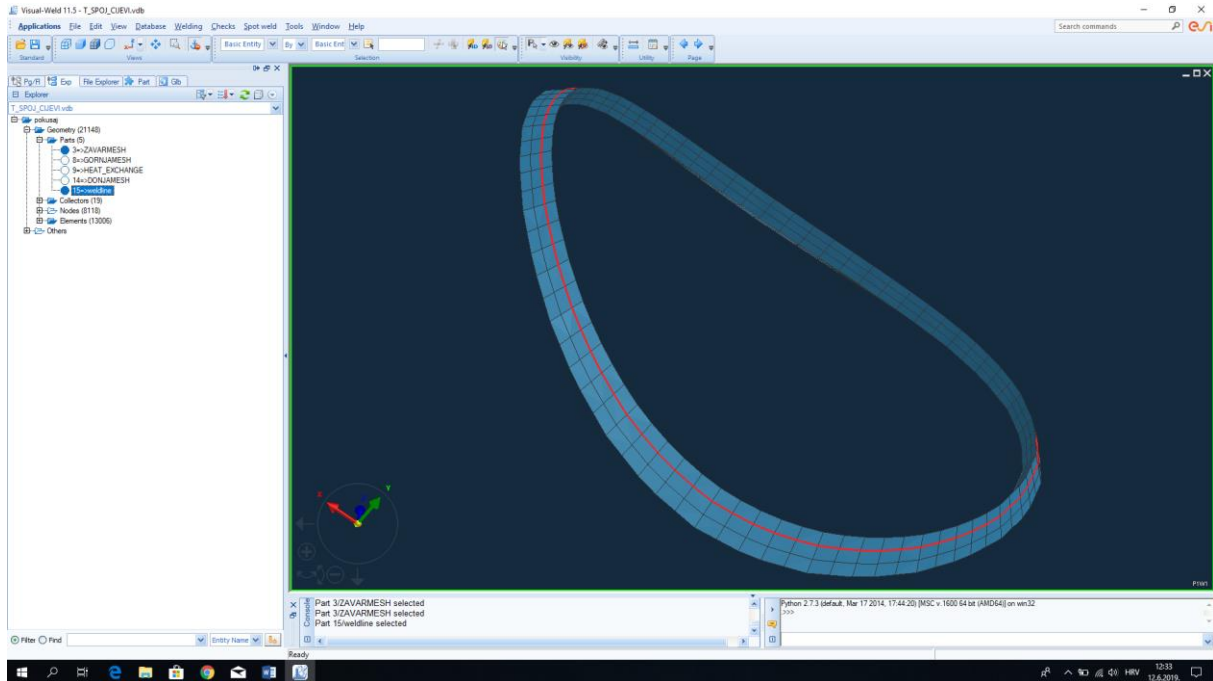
Visual-Weld 11.5 - T_SPOJ_CIJEVI.vdb

Applications File Edit View Database Welding Checks Spot weld Tools Window Help

Search commands

Standard Views Basic Entity By Basic Ent Selection Visibility Utility Page

Pg/R Exp File Explorer Part Glb

Explorer

T_SPOJ_CIJEVI.vdb

pokusaj
Geometry (21148)
Parts (5)
3=>ZAVARMESH
8=>GORNJAMESH
9=>HEAT_EXCHANGE
14=>DONJAMESH
15=>weldline
Collectors (19)
Nodes (8118)
Elements (13006)
Others

Z
Y

Filter Find Entity Name

Console

Part 3/ZAVARMESH selected
Part 3/ZAVARMESH selected
Part 15/weldline selected

Python 2.7.3 (default, Mar 17 2014, 17:44:20) [MSC v.1600 64 bit (AMD64)] on win32
>>>

Ready

HRV 12:33 12.6.2019.